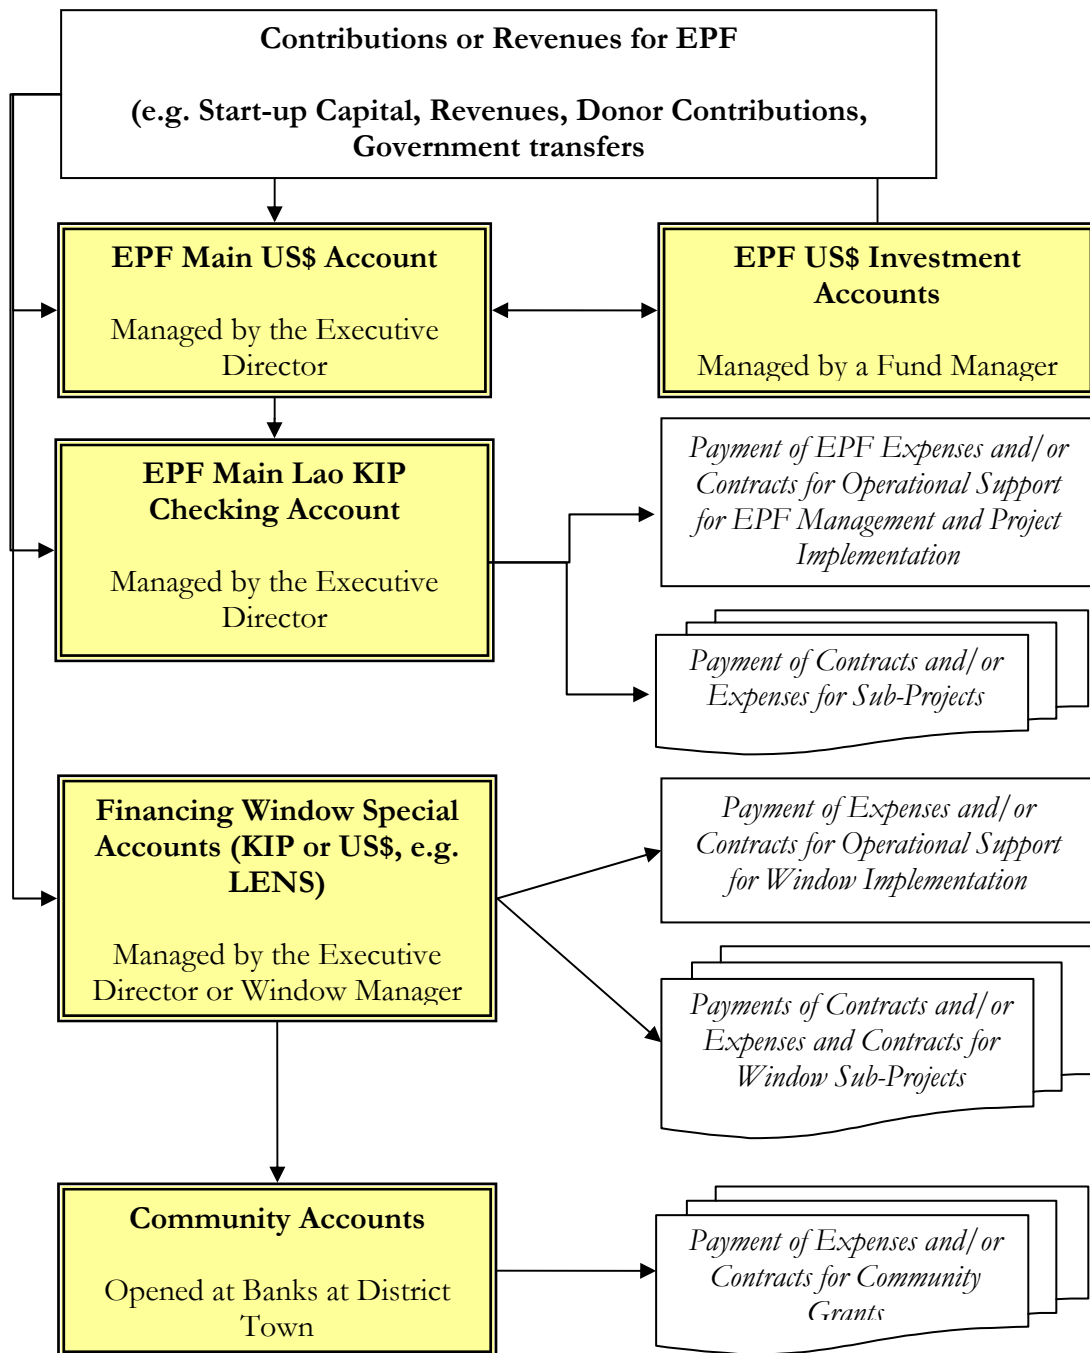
Contributions or Revenues for EPF

(e.g. Start-up Capital, Revenues, Donor Contributions, Government transfers

EPF Main US$ Account

Managed by the Executive Director

EPF US$ Investment Accounts

Managed by a Fund Manager

EPF Main Lao KIP Checking Account

Managed by the Executive Director

Payment of EPF Expenses and/or Contracts for Operational Support for EPF Management and Project Implementation

Payment of Contracts and/or Expenses for Sub-Projects

Financing Window Special Accounts (KIP or US$, e.g. LENS)

Managed by the Executive Director or Window Manager

Payment of Expenses and/or Contracts for Operational Support for Window Implementation

Payments of Contracts and/or Expenses and Contracts for Window Sub-Projects

Community Accounts

Opened at Banks at District Town

Payment of Expenses and/or Contracts for Community Grants